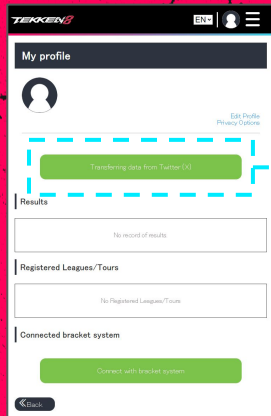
TEKKEN8

EN

My profile

Edit Profile
Privacy Options

Transferring data from Twitter (X)

Results

No record of results

Registered Leagues/Tours

No Registered Leagues/Tours

Connected bracket system

Connect with bracket system

Back